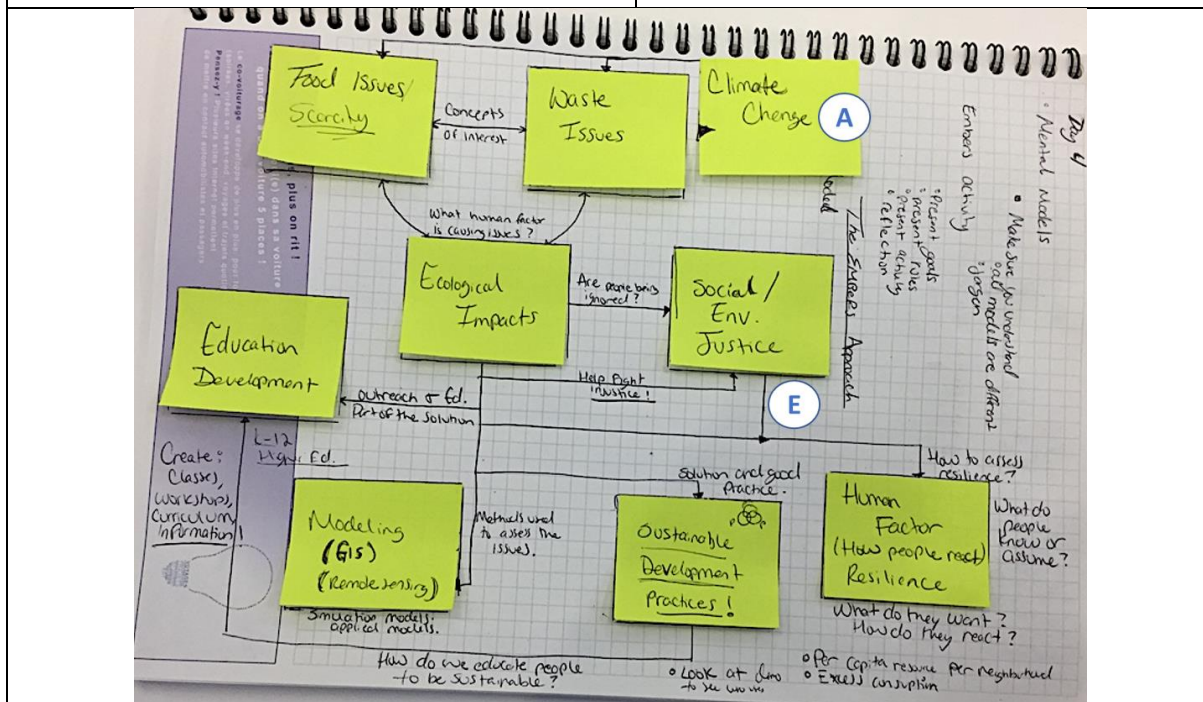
Food Issues/ Scarcity

Concepts of interest

Waste Issues

Climate Chenge

A

Day 4
• Mental Models
• Make sure you understand each models are different
jargon

Embers Activity
• Present goals
• Present roles
• Present activity
• reflection

The Embers Approach

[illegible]

What human factor is causing issues?

Ecological Impacts

Are people being ignored?

Social / Env. Justice

Education Development

Outreach & Ed. Part of the Solution

Help fight injustice!

E

K-12
Higher Ed.

Create: Classes, workshops, curriculum, information

How to assess resilience?

Solution and good practice.

Methods used to asses the issues.

Modeling (GIS) (Remote sensing)

Simulation models. applied models.

Sustainable Development Practices!

Human Factor (How people react) Resilience

What do people know or assume?

What do they want? How do they react?

How do we educate people to be sustainable?

• Look at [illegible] to see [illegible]

• Per capita resource per neighborhood
• Excess consumption

plus on fit !
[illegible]